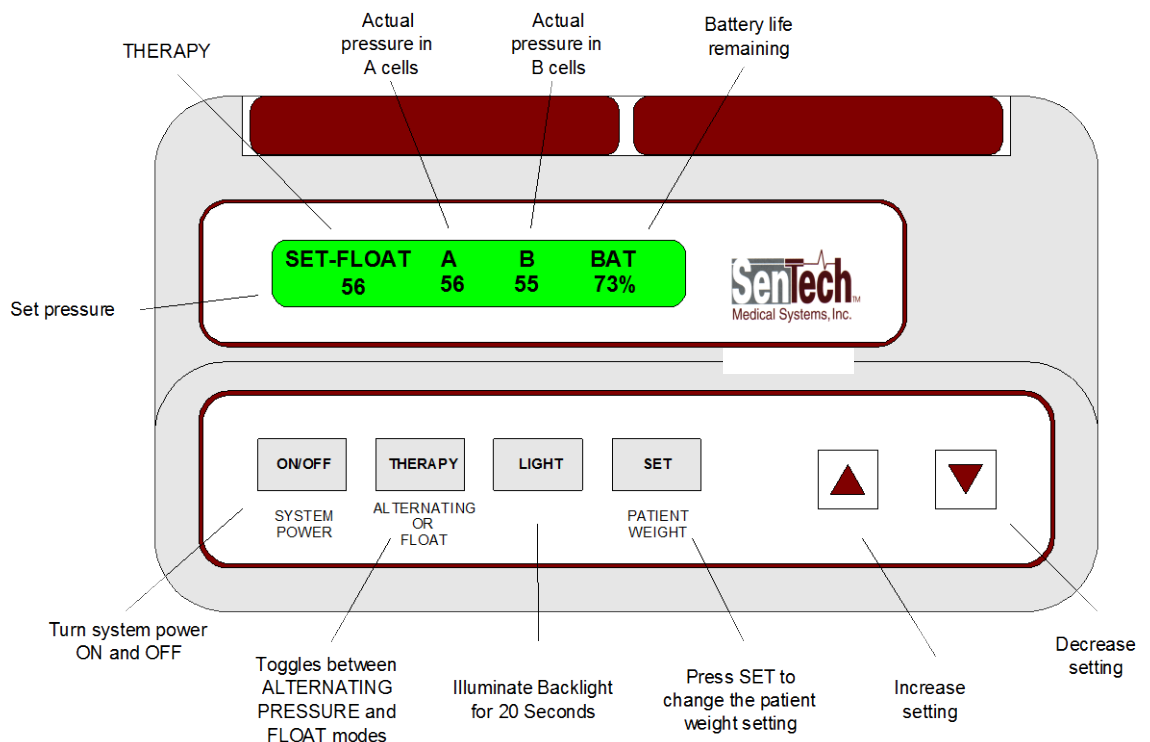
THERAPY

Actual pressure in A cells

Actual pressure in B cells

Battery life remaining

SET-FLOAT 56

A 56

B 55

BAT 73%

SenTech™ Medical Systems, Inc.

Set pressure

ON/OFF

SYSTEM POWER

THERAPY

ALTERNATING OR FLOAT

LIGHT

SET

PATIENT WEIGHT

Turn system power ON and OFF

Toggles between ALTERNATING PRESSURE and FLOAT modes

Illuminate Backlight for 20 Seconds

Press SET to change the patient weight setting

Increase setting

Decrease setting